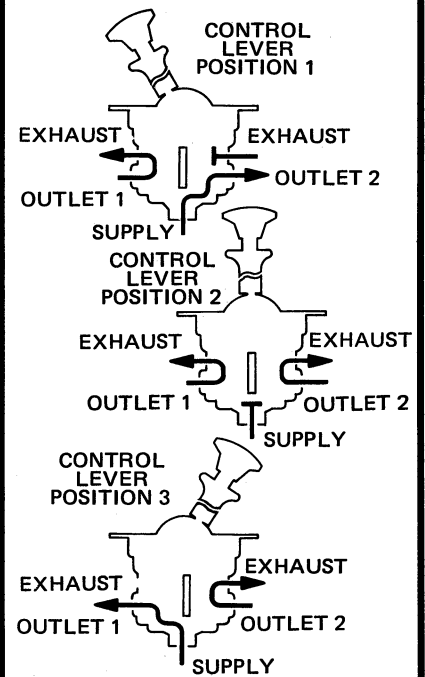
CONTROL LEVER POSITION 1

EXHAUST

EXHAUST

OUTLET 1

OUTLET 2

SUPPLY

CONTROL LEVER POSITION 2

EXHAUST

EXHAUST

OUTLET 1

OUTLET 2

SUPPLY

CONTROL LEVER POSITION 3

EXHAUST

EXHAUST

OUTLET 1

OUTLET 2

SUPPLY